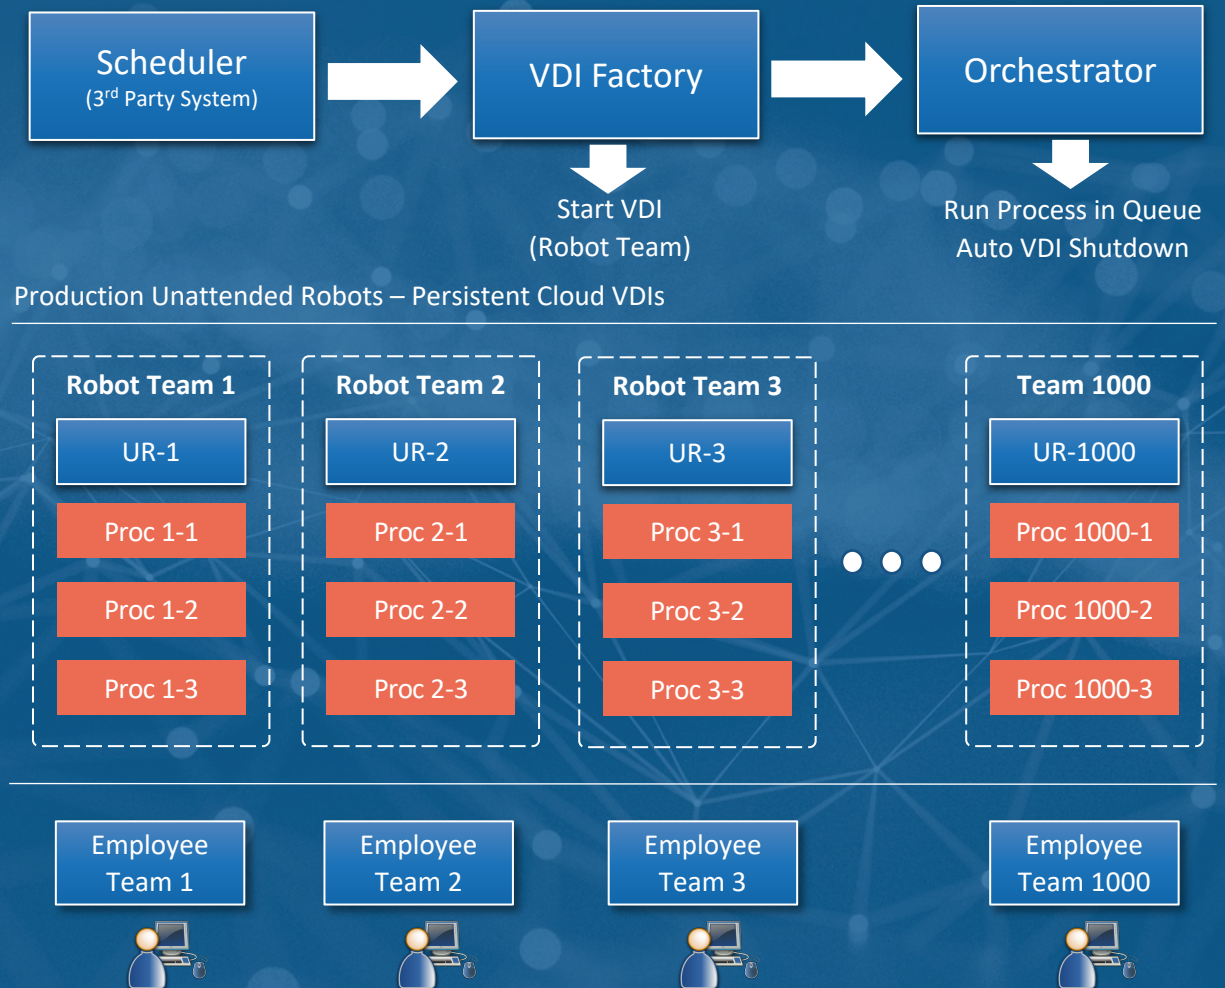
Scheduler
($3^{rd}$ Party System)

VDI Factory

Orchestrator

Start VDI
(Robot Team)

Run Process in Queue
Auto VDI Shutdown

Production Unattended Robots – Persistent Cloud VDIs

Robot Team 1
UR-1
Proc 1-1
Proc 1-2
Proc 1-3

Robot Team 2
UR-2
Proc 2-1
Proc 2-2
Proc 2-3

Robot Team 3
UR-3
Proc 3-1
Proc 3-2
Proc 3-3

Team 1000
UR-1000
Proc 1000-1
Proc 1000-2
Proc 1000-3

Employee Team 1

Employee Team 2

Employee Team 3

Employee Team 1000